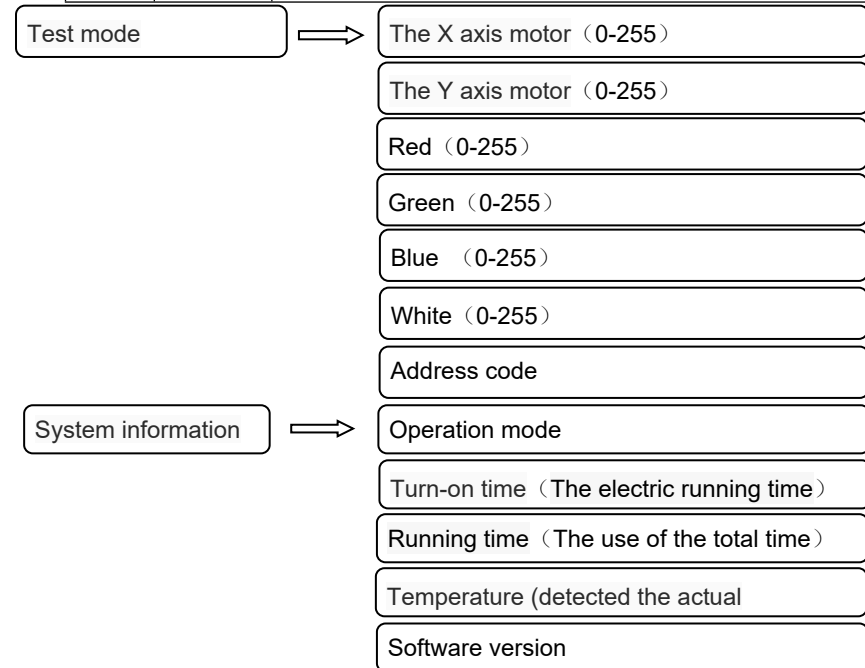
Test mode

The X axis motor（0-255）

The Y axis motor（0-255）

Red（0-255）

Green（0-255）

Blue （0-255）

White（0-255）

Address code

System information

Operation mode

Turn-on time（The electric running time）

Running time（The use of the total time）

Temperature (detected the actual

Software version